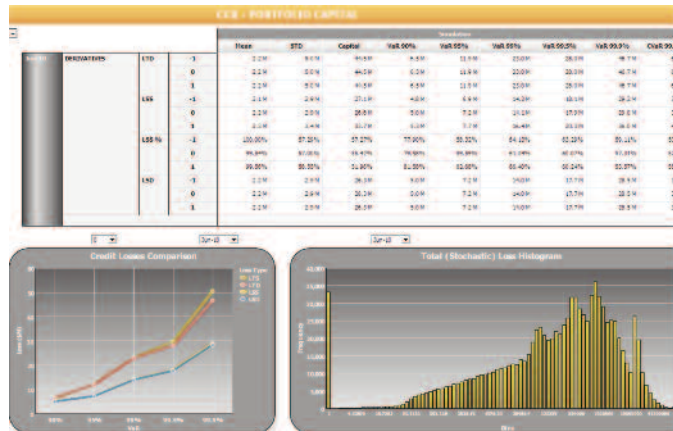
CCR - PORTFOLIO CAPITAL

| | | | | Mean | STD | Capital | VaR 90% | VaR 95% | VaR 99% | VaR 99.5% | VaR 99.9% | CVaR 99 |
|---|---|---|---|---|---|---|---|---|---|---|---|---|
| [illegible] | DERIVATIVES | LTD | -1 | 2.2 M | 9.0 M | 31.5 M | 6.5 M | 11.9 M | 23.0 M | 28.0 M | 45.7 M | |
| | | | 0 | 2.2 M | 9.0 M | 44.5 M | 6.2 M | 11.9 M | 23.0 M | 28.0 M | 46.7 M | |
| | | | 1 | 2.2 M | 9.0 M | 41.5 M | 6.5 M | 11.5 M | 23.0 M | 28.0 M | 45.7 M | |
| | | LSS | -1 | 2.1 M | 2.9 M | 27.1 M | 4.8 M | 6.9 M | 14.2 M | 18.1 M | 29.3 M | |
| | | | 0 | 2.2 M | 2.9 M | 28.8 M | 5.0 M | 7.2 M | 14.2 M | 17.0 M | 28.8 M | |
| | | | 1 | 2.1 M | 2.4 M | 11.7 M | 5.0 M | 7.7 M | 16.4 M | 20.3 M | 36.0 M | |
| | | LSS % | -1 | 100.00% | 57.33% | 57.37% | 77.00% | 58.32% | 64.12% | 63.23% | 59.11% | |
| | | | 0 | 99.99% | 57.01% | 59.43% | 79.99% | 59.69% | 61.09% | 60.07% | 57.61% | |
| | | | 1 | 99.98% | 55.35% | 51.00% | 81.00% | 62.00% | 66.46% | 60.24% | 52.07% | |
| | | LSD | -1 | 2.2 M | 2.9 M | 26.1 M | 5.0 M | 7.2 M | 14.0 M | 17.7 M | 28.6 M | |
| | | | 0 | 2.2 M | 2.9 M | 26.1 M | 5.0 M | 7.2 M | 14.0 M | 17.7 M | 28.6 M | |
| | | | 1 | 2.2 M | 2.9 M | 26.1 M | 5.0 M | 7.2 M | 14.0 M | 17.7 M | 28.5 M | |

Credit Losses Comparison

Loss Type
LTD
LTS
LSS
LSD

VaR

Total (Stochastic) Loss Histogram

Bins